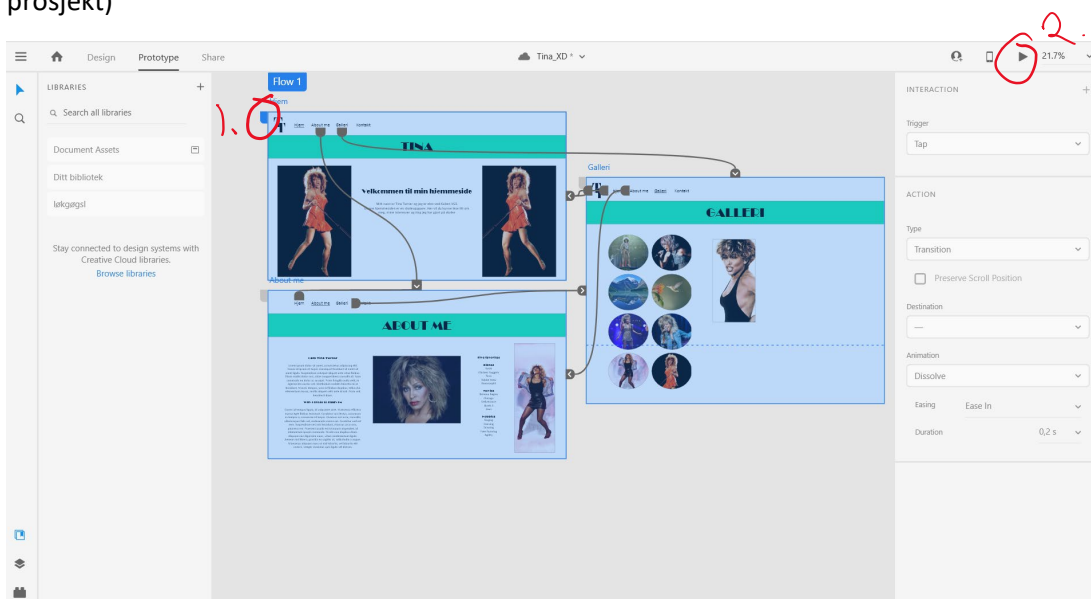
prosjekt)

Design Prototype Share

Tina_XD *

21.7%

2.

LIBRARIES

Search all libraries

Document Assets

Ditt bibliotek

løkgøgsl

Stay connected to design systems with Creative Cloud libraries.
Browse libraries

Flow 1

1.

Hjem

Hjem About me Galleri Contact

TINA

Velkommen til min hjemmeside

Galleri

Hjem About me Galleri Contact

GALLERI

About me

Hjem About me Galleri

ABOUT ME

INTERACTION

Trigger

Tap

ACTION

Type

Transition

Preserve Scroll Position

Destination

—

Animation

Dissolve

Easing Ease In

Duration 0,2 s